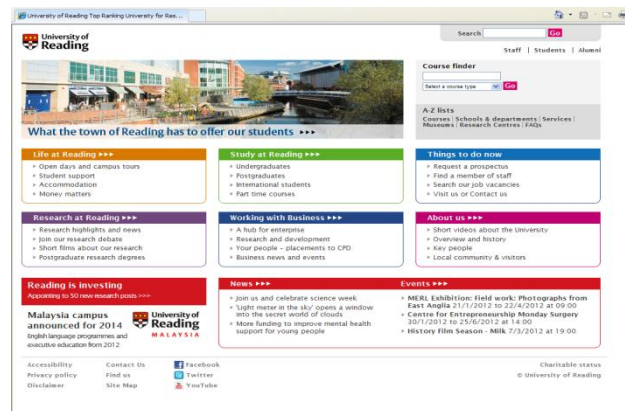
University of Reading Top Ranking University for Res...

University of Reading

Search Go

Staff | Students | Alumni

What the town of Reading has to offer our students ▸▸▸

Course finder

Select a course type Go

A-Z lists
Courses | Schools & departments | Services | Museums | Research Centres | FAQs

Life at Reading ▸▸▸
Open days and campus tours
Student support
Accommodation
Money matters

Study at Reading ▸▸▸
Undergraduates
Postgraduates
International students
Part time courses

Things to do now
Request a prospectus
Find a member of staff
Search our job vacancies
Visit us or Contact us

Research at Reading ▸▸▸
Research highlights and news
Join our research debate
Short films about our research
Postgraduate research degrees

Working with Business ▸▸▸
A hub for enterprise
Research and development
Your people - placements to CPD
Business news and events

About us ▸▸▸
Short videos about the University
Overview and history
Key people
Local community & visitors

Reading is investing
Appointing to 50 new research posts ▸▸▸

Malaysia campus announced for 2014
English language programmes and executive education from 2012

University of Reading MALAYSIA

News ▸▸▸
Join us and celebrate science week
'Light meter in the sky' opens a window into the secret world of clouds
More funding to improve mental health support for young people

Events ▸▸▸
MERL Exhibition: Field work: Photographs from East Anglia 21/1/2012 to 22/4/2012 at 09:00
Centre for Entrepreneurship Monday Surgery 30/1/2012 to 25/6/2012 at 14:00
History Film Season - Milk 7/3/2012 at 19:00

Accessibility
Privacy policy
Disclaimer

Contact Us
Find us
Site Map

Facebook
Twitter
YouTube

Charitable status
© University of Reading